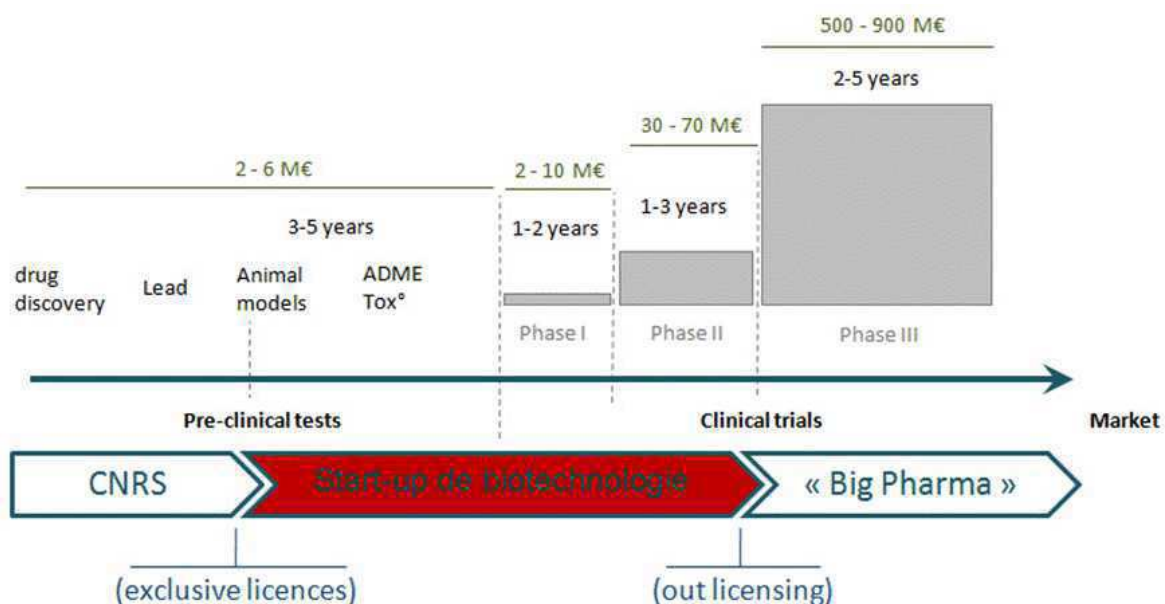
500 - 900 M€

2-5 years

30 - 70 M€

2 - 6 M€

2 - 10 M€

1-3 years

3-5 years

1-2 years

drug discovery

Lead

Animal models

ADME Tox°

Phase I

Phase II

Phase III

Pre-clinical tests

Clinical trials

Market

CNRS

Start-up de biotechnologie

« Big Pharma »

(exclusive licences)

(out licensing)